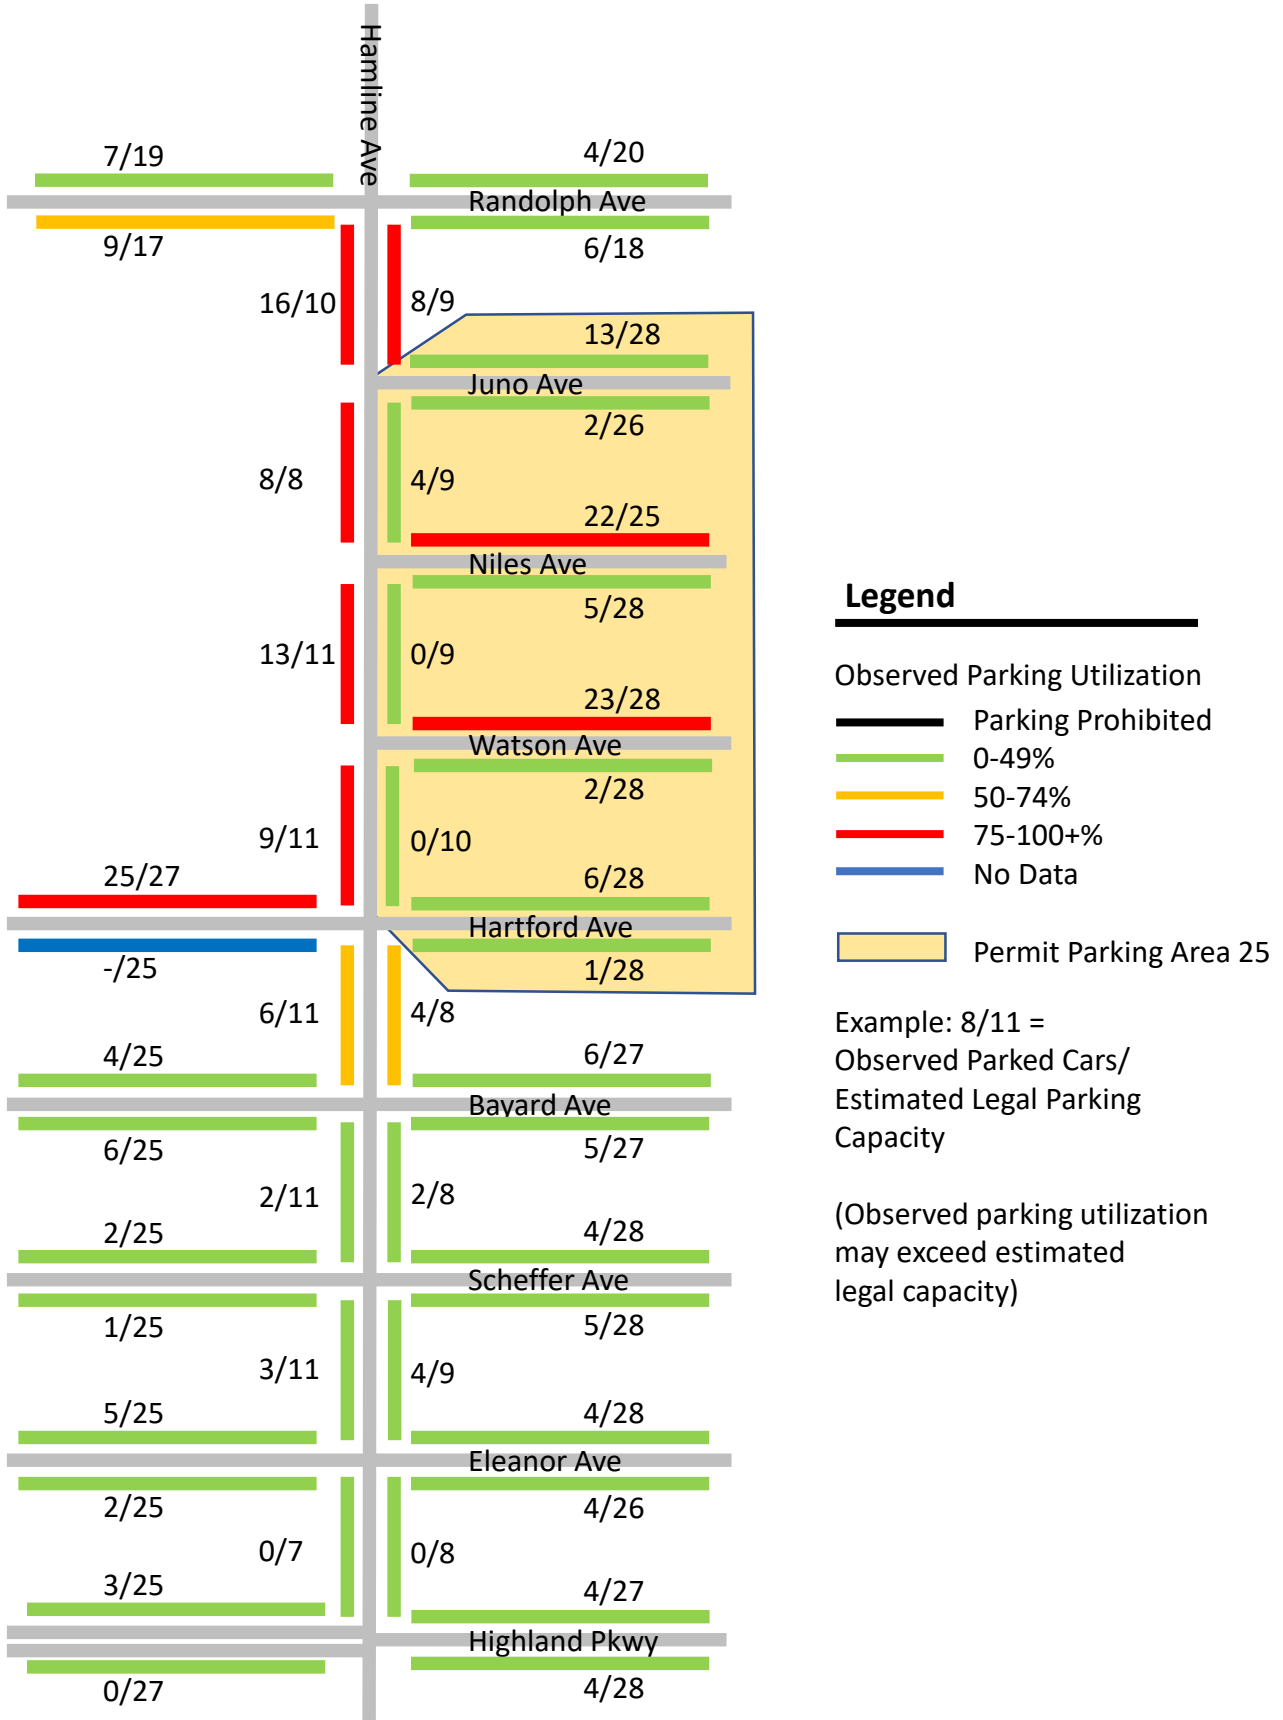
Hamline Ave

7/19

4/20

Randolph Ave

9/17

6/18

16/10

8/9

13/28

Juno Ave

2/26

8/8

4/9

22/25

Niles Ave

5/28

13/11

0/9

23/28

Watson Ave

2/28

9/11

0/10

25/27

6/28

Hartford Ave

-/25

1/28

6/11

4/8

4/25

6/27

Bayard Ave

6/25

5/27

2/11

2/8

2/25

4/28

Scheffer Ave

1/25

5/28

3/11

4/9

5/25

4/28

Eleanor Ave

2/25

4/26

0/7

0/8

3/25

4/27

Highland Pkwy

0/27

4/28

Legend

Observed Parking Utilization

Parking Prohibited

0-49%

50-74%

75-100+%

No Data

Permit Parking Area 25

Example: 8/11 = Observed Parked Cars/ Estimated Legal Parking Capacity

(Observed parking utilization may exceed estimated legal capacity)